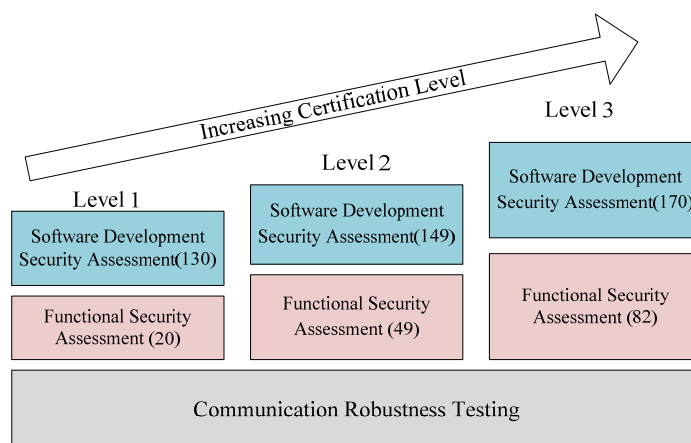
Increasing Certification Level

Level 1

Software Development Security Assessment(130)

Functional Security Assessment (20)

Level 2

Software Development Security Assessment(149)

Functional Security Assessment (49)

Level 3

Software Development Security Assessment(170)

Functional Security Assessment (82)

Communication Robustness Testing